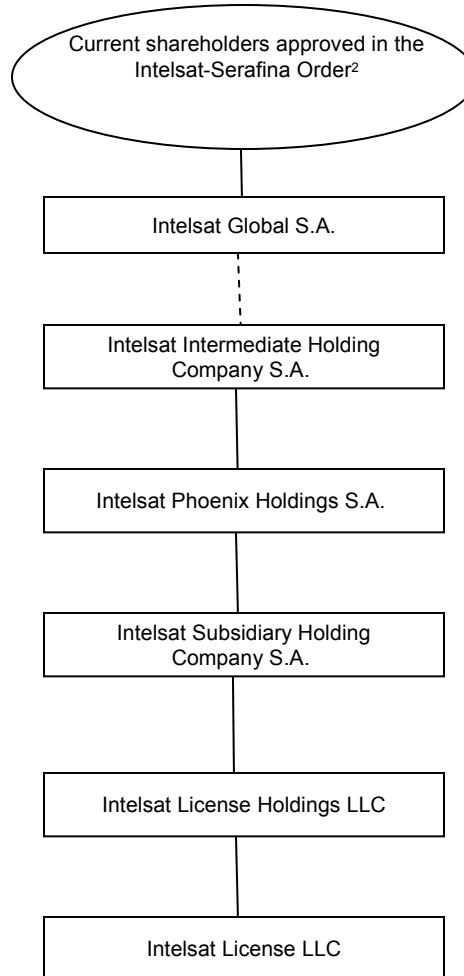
Current shareholders approved in the Intelsat-Serafina Order$^{2}$

Intelsat Global S.A.

Intelsat Intermediate Holding Company S.A.

Intelsat Phoenix Holdings S.A.

Intelsat Subsidiary Holding Company S.A.

Intelsat License Holdings LLC

Intelsat License LLC